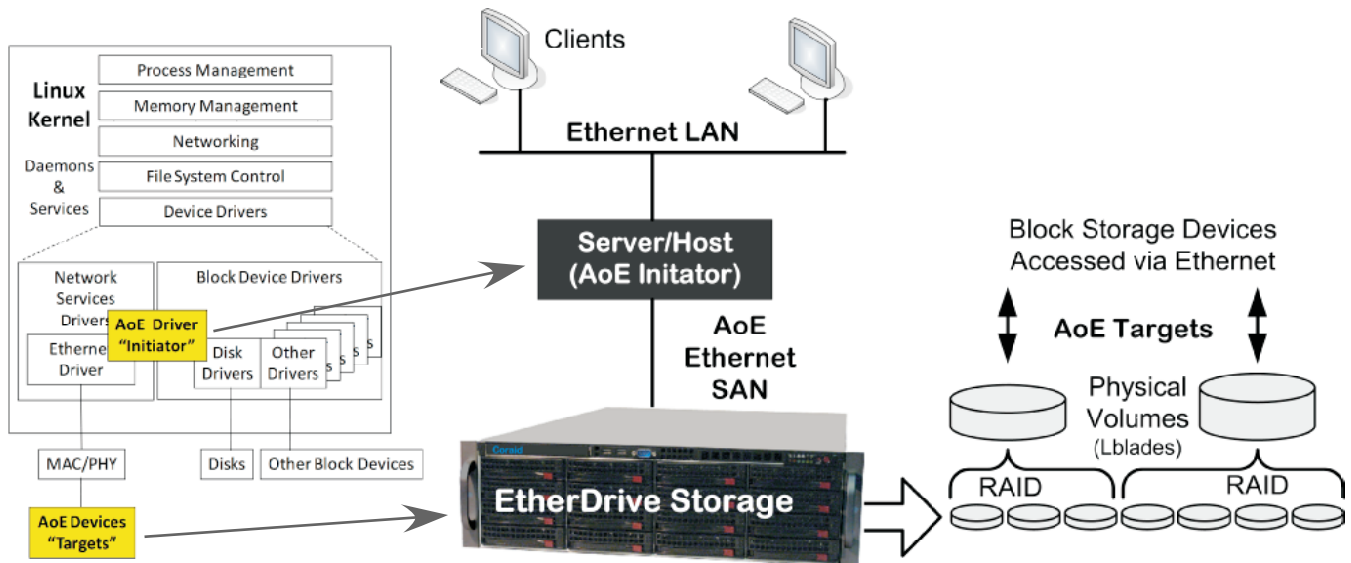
Linux Kernel

Process Management

Memory Management

Networking

Daemons & Services

File System Control

Device Drivers

Network Services Drivers

Etherne Driver

AoE Driver "Initiator"

Block Device Drivers

Disk Drivers

Other Drivers

s

s

s

MAC/PHY

Disks

Other Block Devices

AoE Devices "Targets"

Clients

Ethernet LAN

Server/Host (AoE Initator)

AoE Ethernet SAN

Coraid

EtherDrive Storage

Block Storage Devices Accessed via Ethernet

AoE Targets

Physical Volumes (Lblades)

RAID

RAID